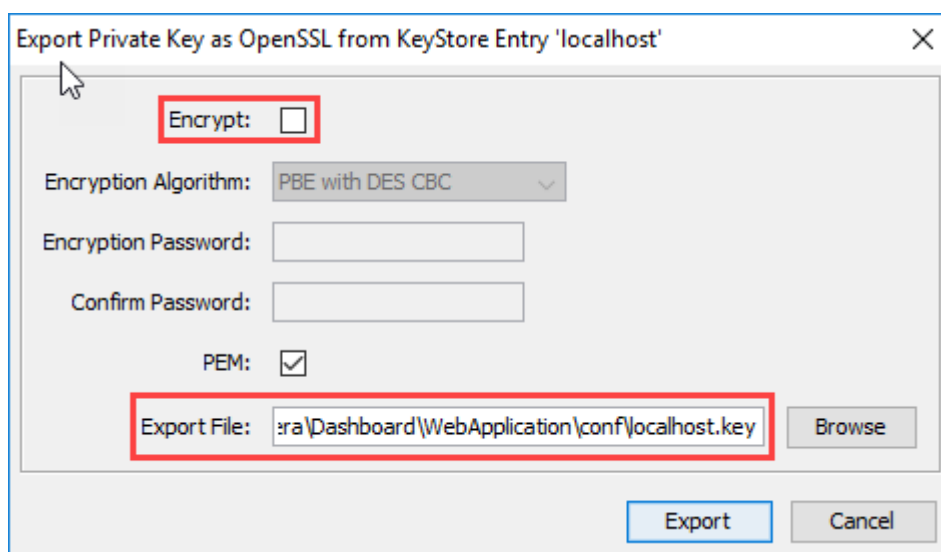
Export Private Key as OpenSSL from KeyStore Entry 'localhost'

Encrypt:

Encryption Algorithm: PBE with DES CBC

Encryption Password:

Confirm Password:

PEM:

Export File: era\Dashboard\WebApplication\conf\localhost.key

Browse

Export

Cancel